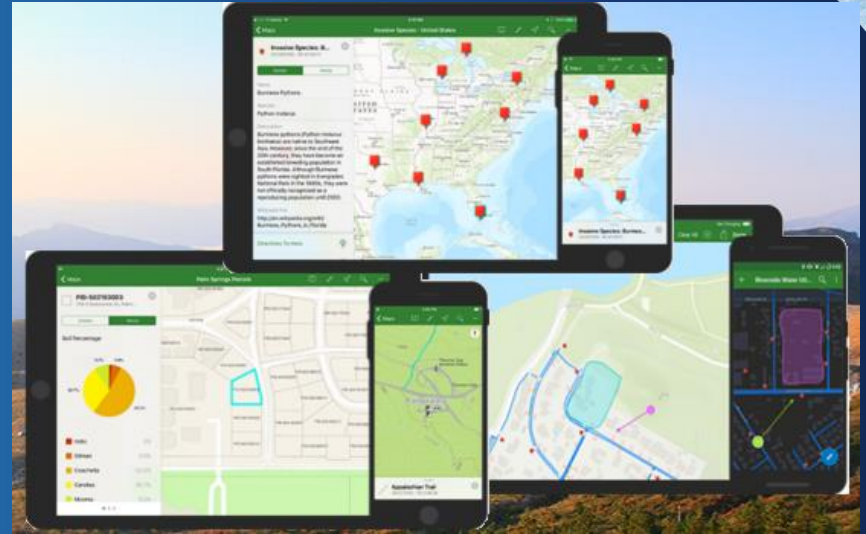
Invasive Species: United States

Invasive Species: B...

Burmese Python

Python molurus

Burmese pythons (Python molurus bivittatus) are native to Southeast Asia. However, since the end of the 20th century, they have become an established breeding population in South Florida. Although Burmese pythons were sighted in Everglades National Park in the 1980s, they were not officially recognized as a reproducing population until 2000.

Directions To Here

Maps

Invasive Species: Burmes...

Palm Springs Parcels

Soil Percentage

Clear All

Riverside Water Ut...

Appalachian Trail